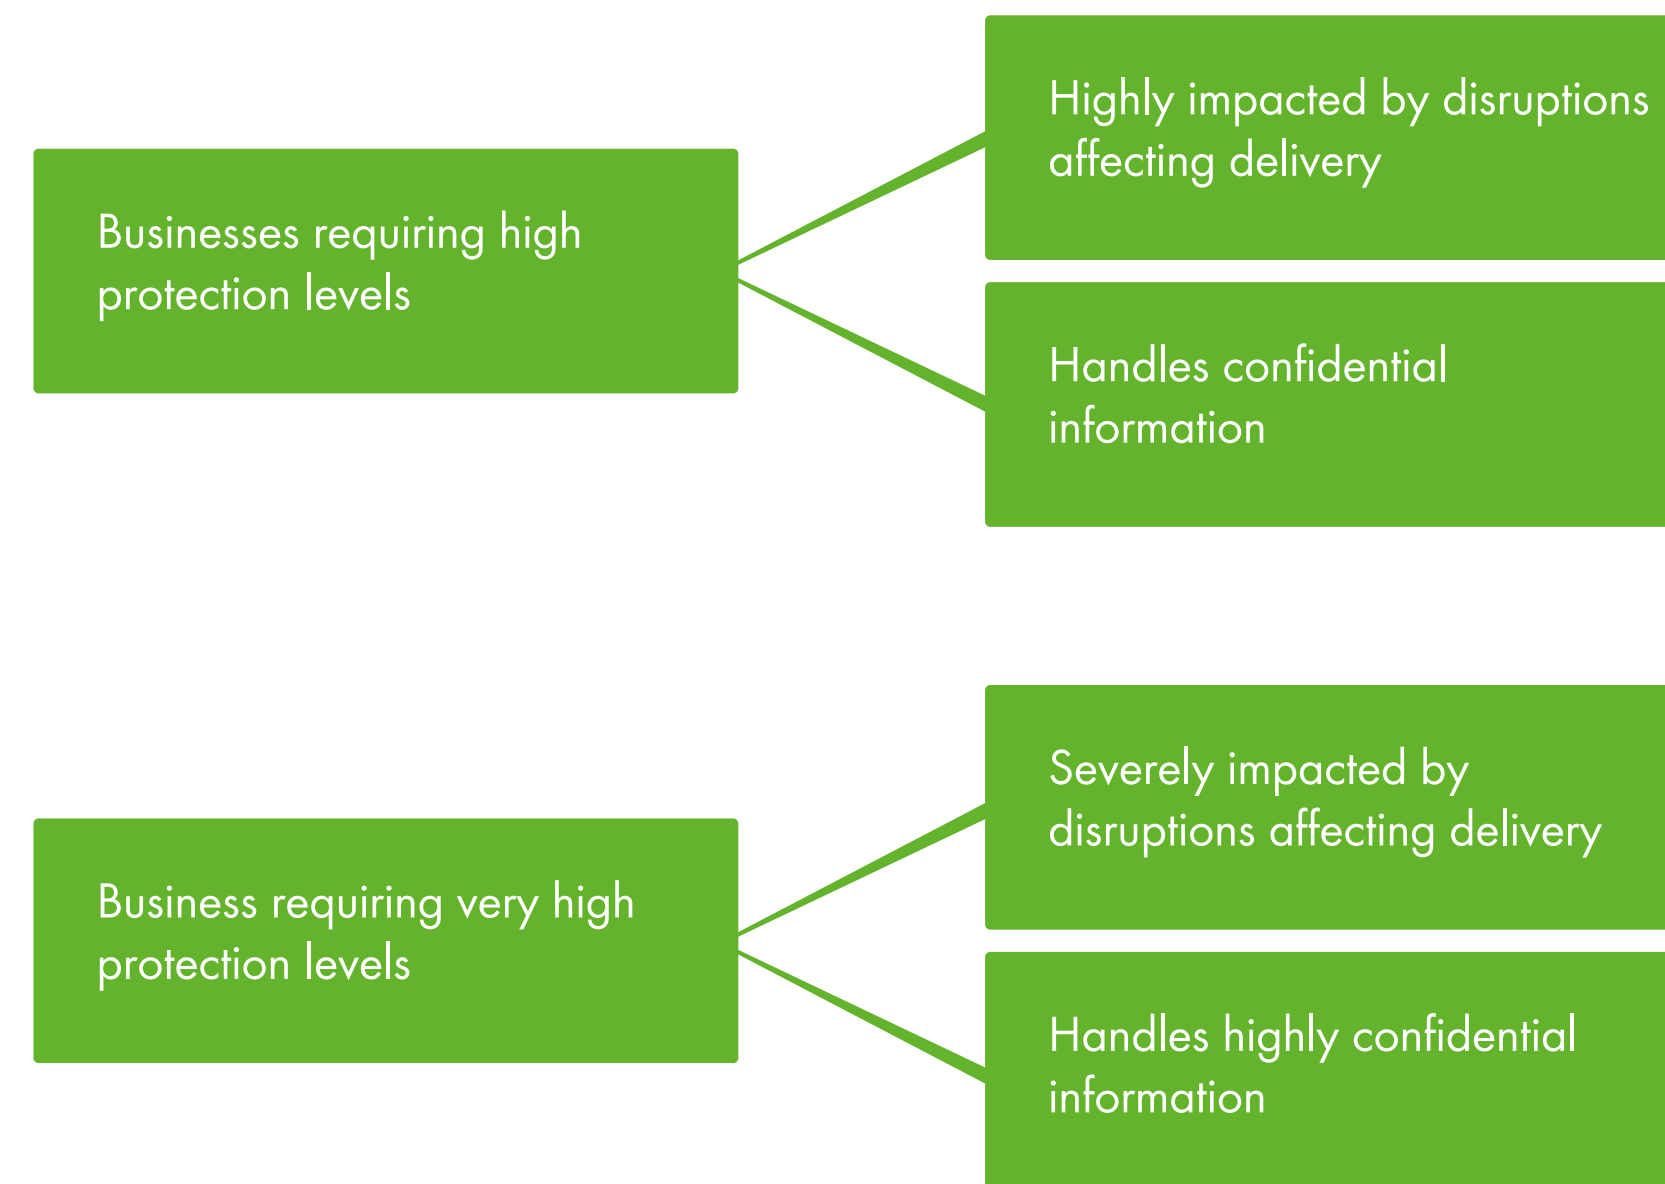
Businesses requiring high protection levels

Highly impacted by disruptions affecting delivery

Handles confidential information

Business requiring very high protection levels

Severely impacted by disruptions affecting delivery

Handles highly confidential information